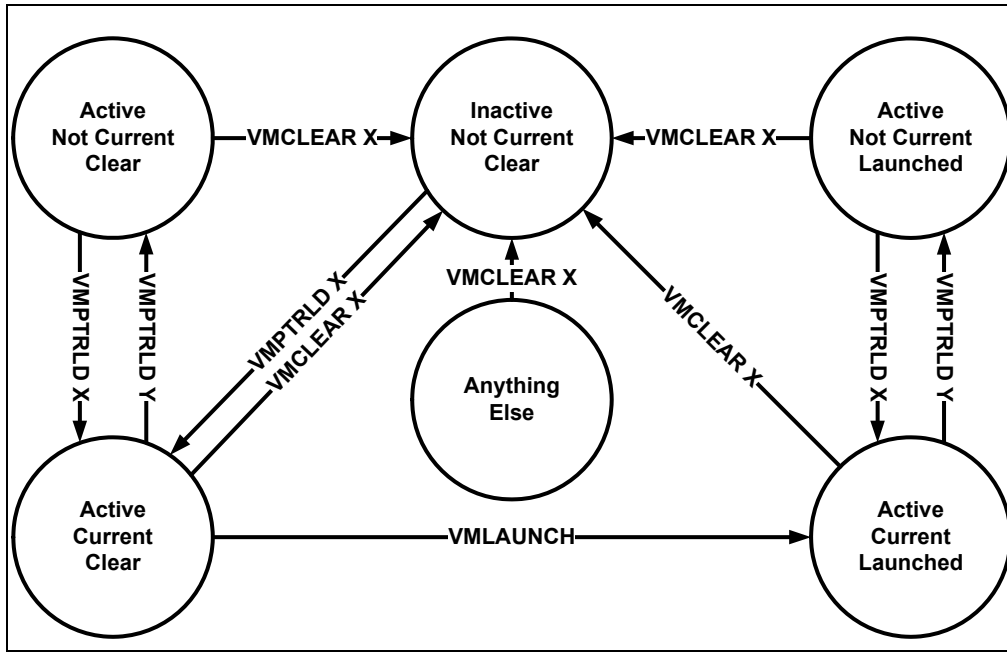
Active Not Current Clear

VMCLEAR X

Inactive Not Current Clear

VMCLEAR X

Active Not Current Launched

VMPTRLD X

VMPTRLD Y

VMPTRLD X

VMCLEAR X

VMCLEAR X

VMCLEAR X

VMPTRLD X

VMPTRLD Y

Anything Else

Active Current Clear

VMLAUNCH

Active Current Launched